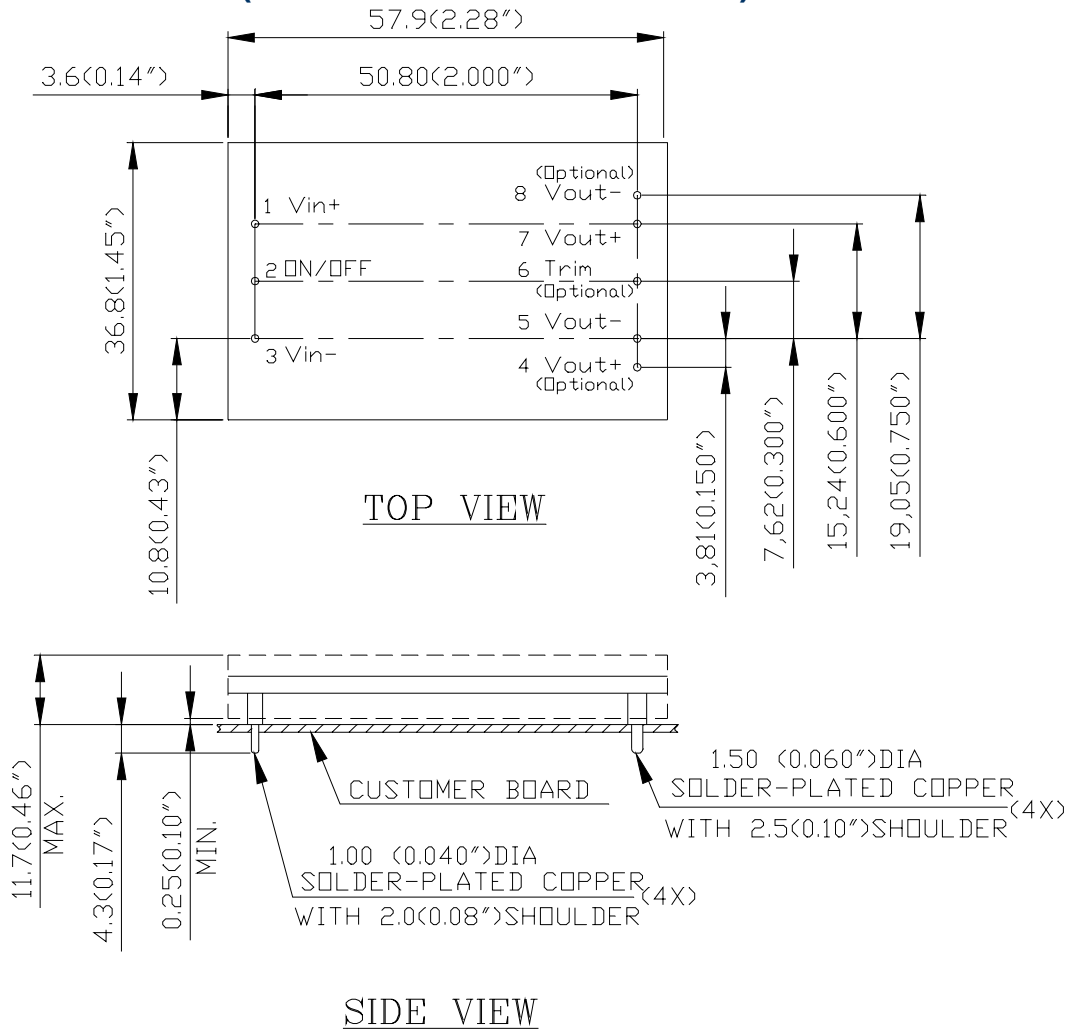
57.9(2.28")

3.6(0.14")

50.80(2.000")

36.8(1.45")

(Optional)
8 Vout-

1 Vin+

7 Vout+

2 ON/OFF

6 Trim
(Optional)

5 Vout-

3 Vin-

4 Vout+
(Optional)

10.8(0.43")

TOP VIEW

3,81(0.150")

7,62(0.300")

15,24(0.600")

19,05(0.750")

11.7(0.46") MAX.

4.3(0.17")

0.25(0.10") MIN.

CUSTOMER BOARD

1.50 (0.060")DIA
SOLDER-PLATED COPPER (4X)
WITH 2.5(0.10")SHOULDER

1.00 (0.040")DIA
SOLDER-PLATED COPPER (4X)
WITH 2.0(0.08")SHOULDER

SIDE VIEW